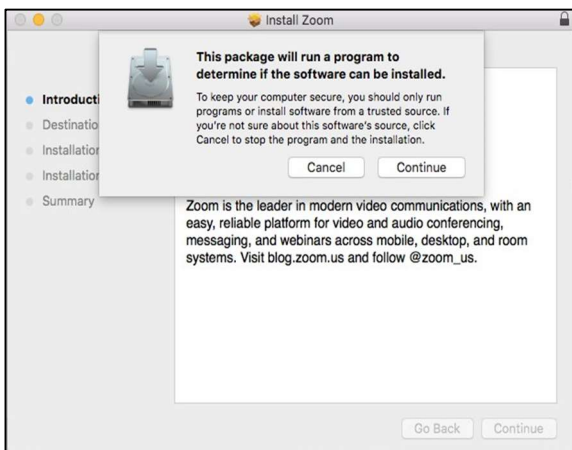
Install Zoom

This package will run a program to determine if the software can be installed.

To keep your computer secure, you should only run programs or install software from a trusted source. If you're not sure about this software's source, click Cancel to stop the program and the installation.

Cancel Continue

Introducti
Destinatio
Installatio
Installatio
Summary

Zoom is the leader in modern video communications, with an easy, reliable platform for video and audio conferencing, messaging, and webinars across mobile, desktop, and room systems. Visit blog.zoom.us and follow @zoom_us.

Go Back Continue